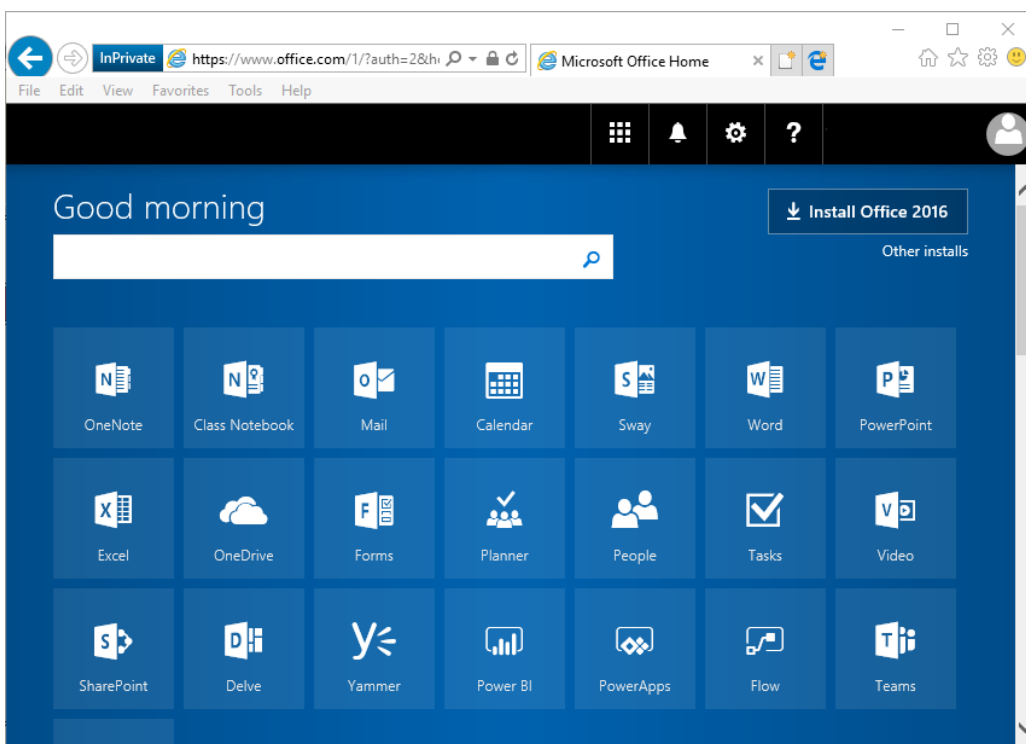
InPrivate https://www.office.com/1/?auth=2&h
Microsoft Office Home
File Edit View Favorites Tools Help

?

Good morning

Install Office 2016
Other installs

OneNote
Class Notebook
Mail
Calendar
Sway
Word
PowerPoint
Excel
OneDrive
Forms
Planner
People
Tasks
Video
SharePoint
Delve
Yammer
Power BI
PowerApps
Flow
Teams